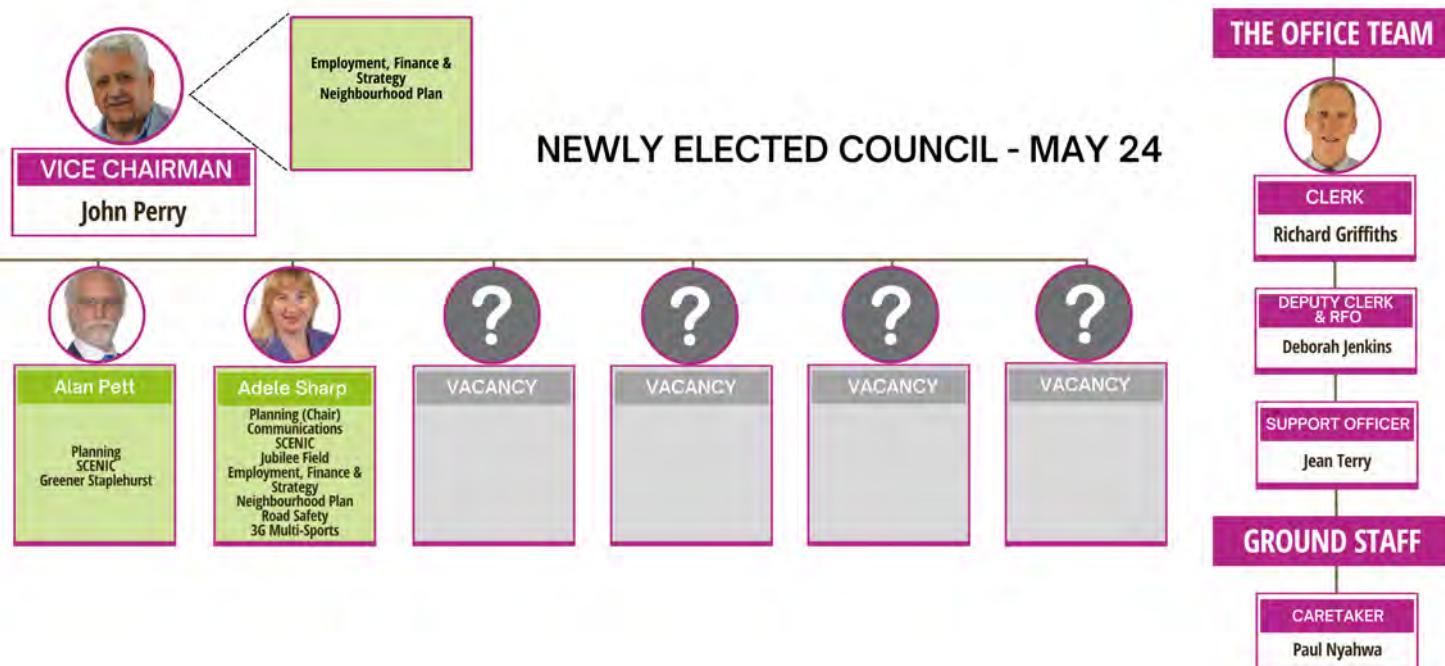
Employment, Finance & Strategy
Neighbourhood Plan

VICE CHAIRMAN
John Perry

NEWLY ELECTED COUNCIL - MAY 24

THE OFFICE TEAM

CLERK
Richard Griffiths

DEPUTY CLERK & RFO
Deborah Jenkins

SUPPORT OFFICER
Jean Terry

GROUND STAFF

CARETAKER
Paul Nyahwa

Alan Pett
Planning
SCENIC
Greener Staplehurst

Adele Sharp
Planning (Chair)
Communications
SCENIC
Jubilee Field
Employment, Finance & Strategy
Neighbourhood Plan
Road Safety
3G Multi-Sports

?
VACANCY

?
VACANCY

?
VACANCY

?
VACANCY